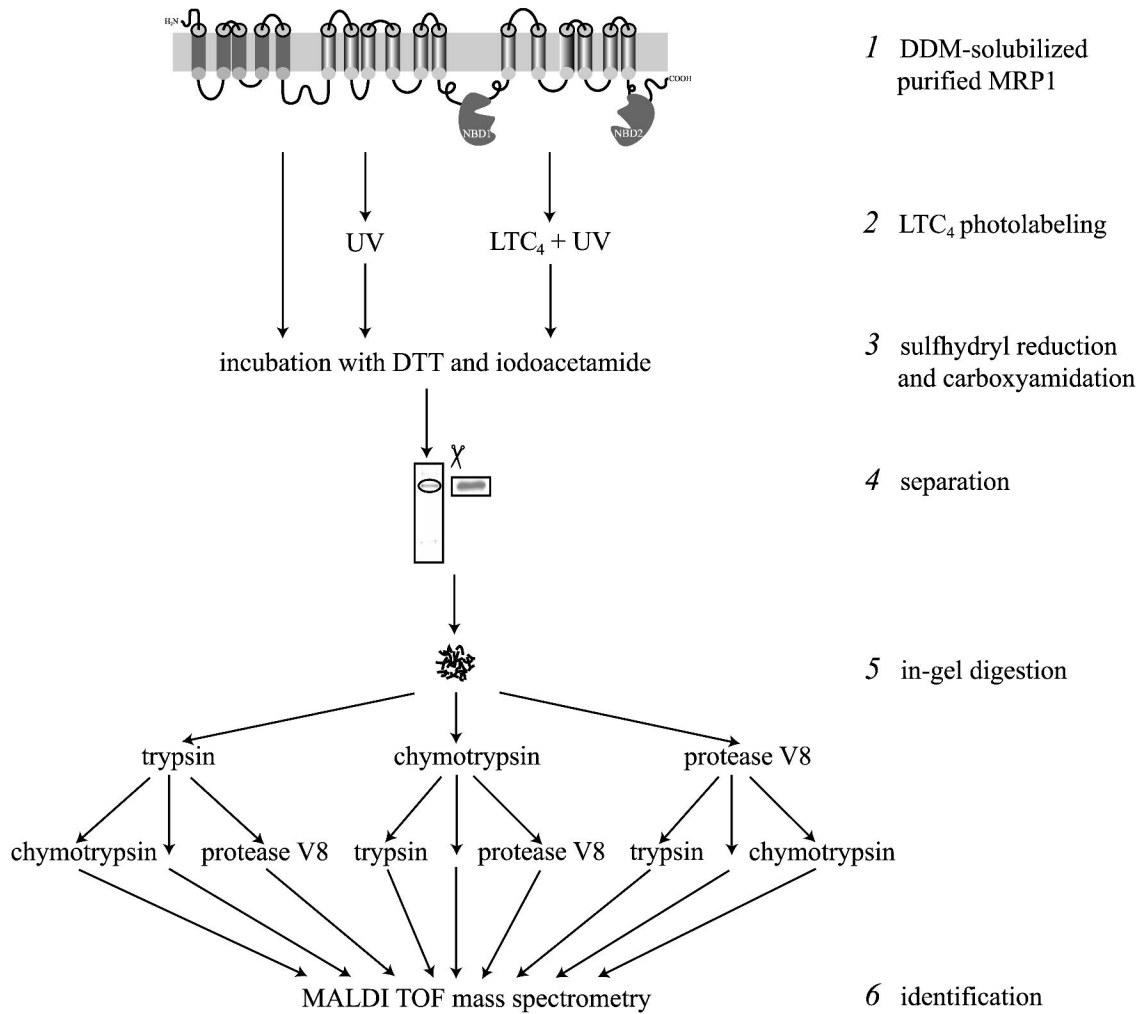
$H_2N$

COOH

NBD1

NBD2

*1* DDM-solubilized purified MRP1

UV

$LTC_4$ + UV

*2* $LTC_4$ photolabeling

incubation with DTT and iodoacetamide

*3* sulfhydryl reduction and carboxyamidation

*4* separation

*5* in-gel digestion

trypsin

chymotrypsin

protease V8

chymotrypsin

protease V8

trypsin

protease V8

trypsin

chymotrypsin

MALDI TOF mass spectrometry

*6* identification